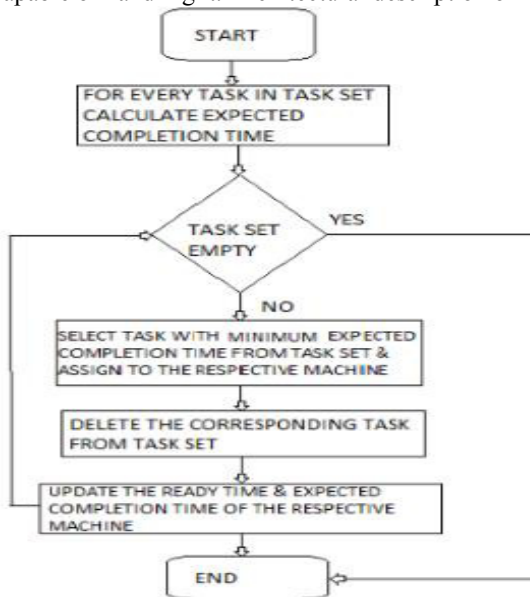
START

FOR EVERY TASK IN TASK SET CALCULATE EXPECTED COMPLETION TIME

TASK SET EMPTY

YES

NO

SELECT TASK WITH MINIMUM EXPECTED COMPLETION TIME FROM TASK SET & ASSIGN TO THE RESPECTIVE MACHINE

DELETE THE CORRESPONDING TASK FROM TASK SET

UPDATE THE READY TIME & EXPECTED COMPLETION TIME OF THE RESPECTIVE MACHINE

END